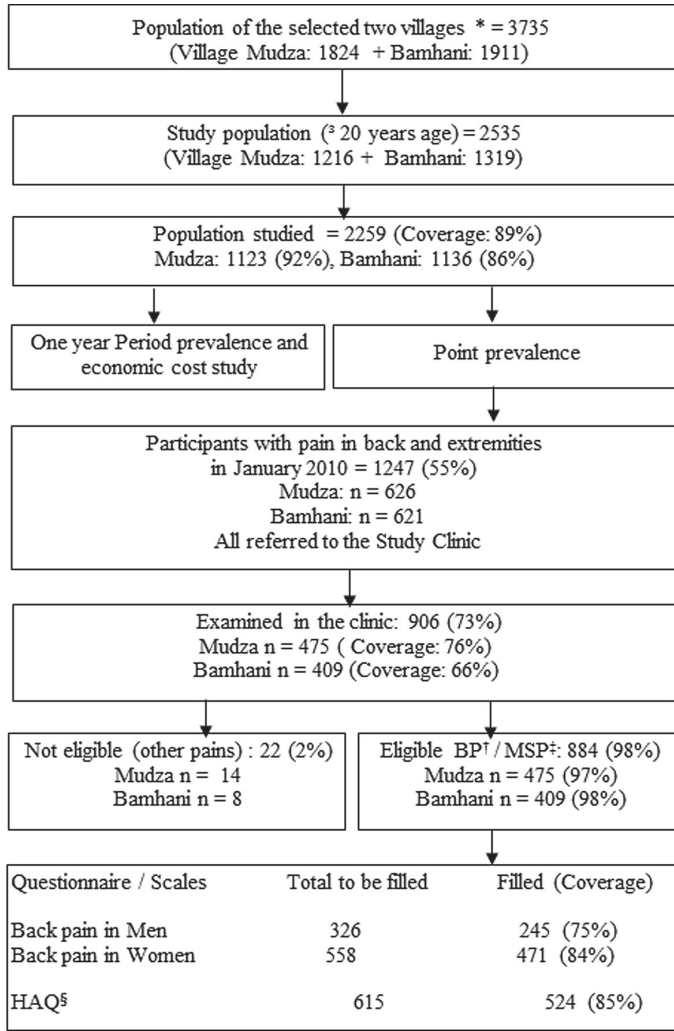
Population of the selected two villages * = 3735
(Village Mudza: 1824 + Bamhani: 1911)

Study population ($^3$ 20 years age) = 2535
(Village Mudza: 1216 + Bamhani: 1319)

Population studied = 2259 (Coverage: 89%)
Mudza: 1123 (92%), Bamhani: 1136 (86%)

One year Period prevalence and economic cost study

Point prevalence

Participants with pain in back and extremities
in January 2010 = 1247 (55%)
Mudza: n = 626
Bamhani: n = 621
All referred to the Study Clinic

Examined in the clinic: 906 (73%)
Mudza n = 475 ( Coverage: 76%)
Bamhani n = 409 (Coverage: 66%)

Not eligible (other pains) : 22 (2%)
Mudza n = 14
Bamhani n = 8

Eligible BP† / MSP‡: 884 (98%)
Mudza n = 475 (97%)
Bamhani n = 409 (98%)

| Questionnaire / Scales | Total to be filled | Filled (Coverage) |
|---|---|---|
| Back pain in Men | 326 | 245 (75%) |
| Back pain in Women | 558 | 471 (84%) |
| HAQ§ | 615 | 524 (85%) |